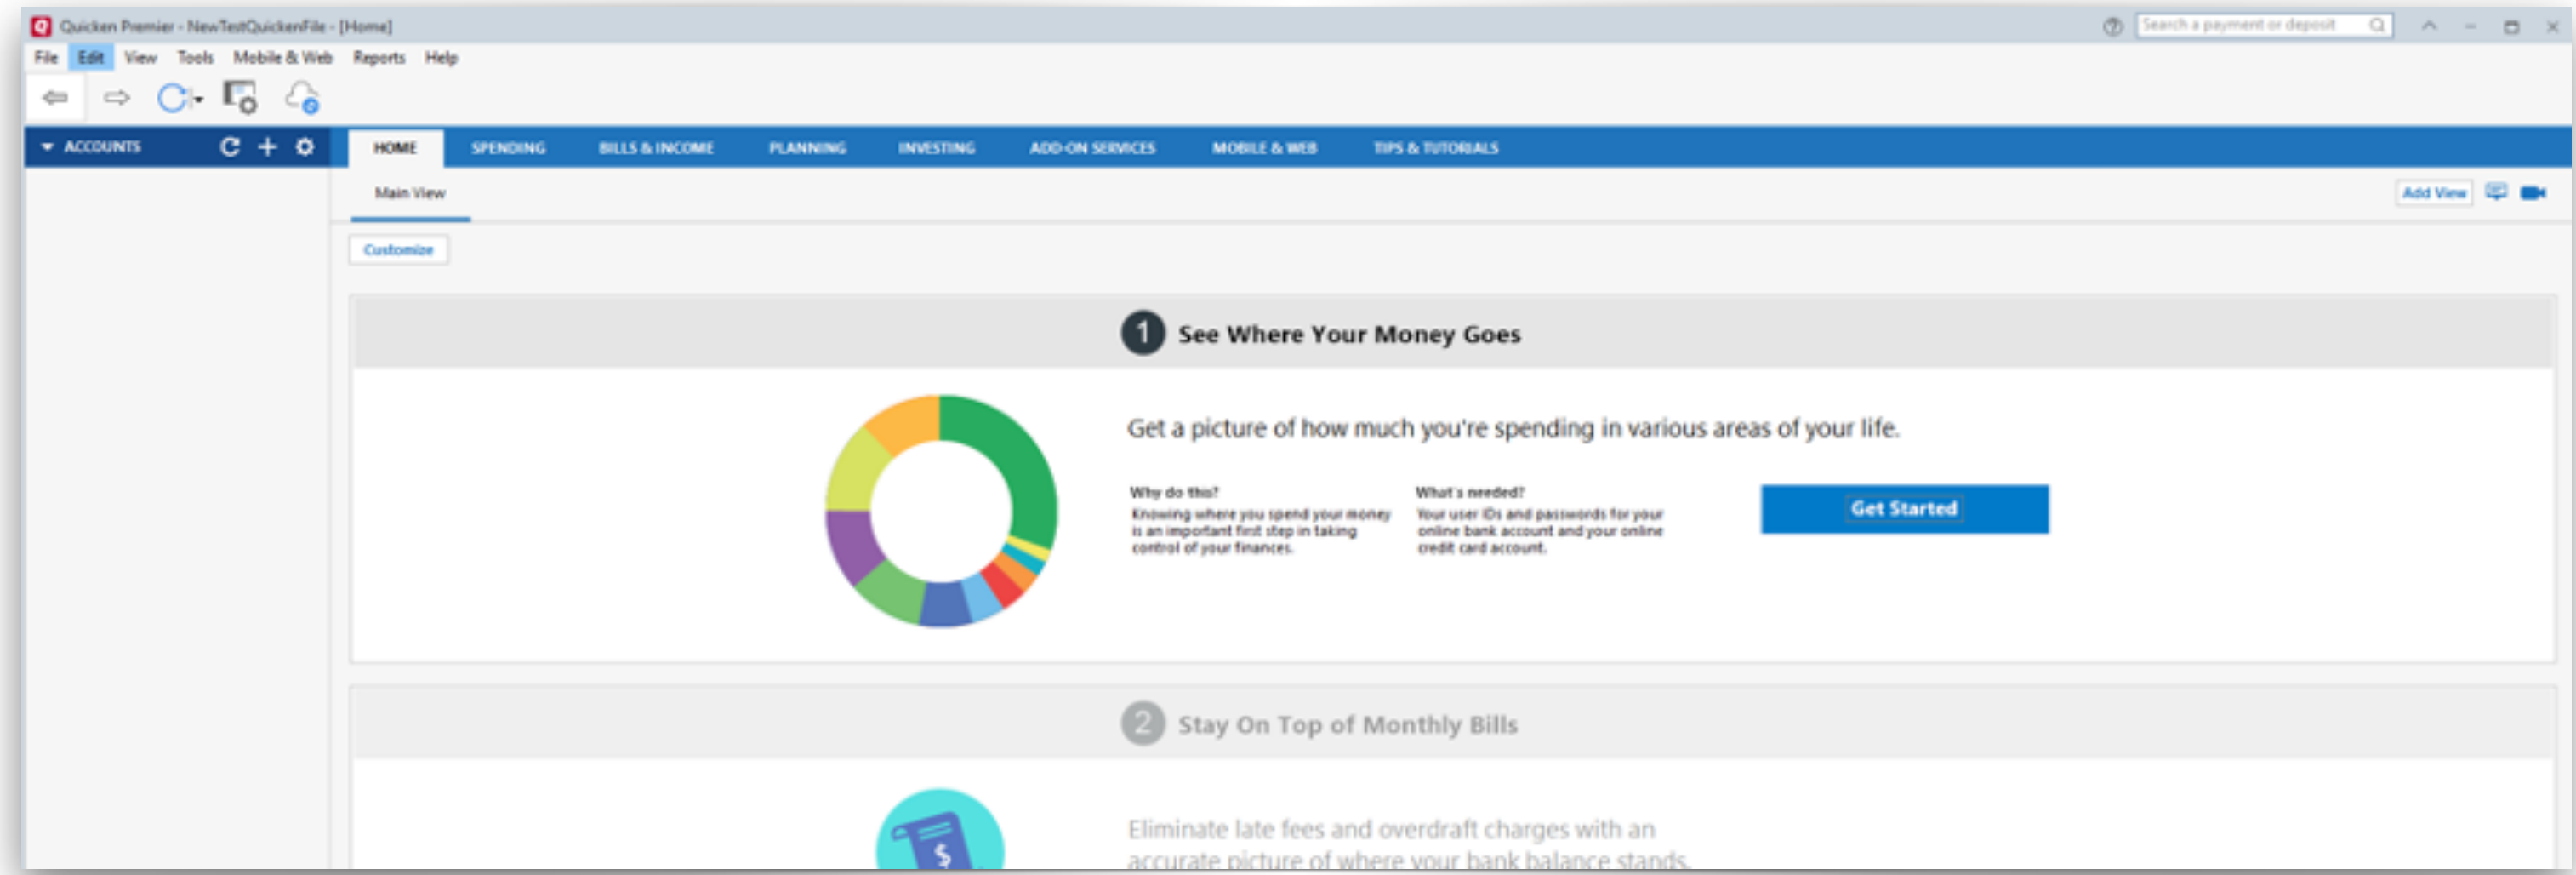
Quicken Premier - NewTestQuickenFile - [Home]

Search a payment or deposit

File Edit View Tools Mobile & Web Reports Help

ACCOUNTS

HOME SPENDING BILLS & INCOME PLANNING INVESTING ADD-ON SERVICES MOBILE & WEB TIPS & TUTORIALS

Main View

Add View

Customize

1 See Where Your Money Goes

Get a picture of how much you're spending in various areas of your life.

Why do this?
Knowing where you spend your money is an important first step in taking control of your finances.

What's needed?
Your user IDs and passwords for your online bank account and your online credit card account.

Get Started

2 Stay On Top of Monthly Bills

$

Eliminate late fees and overdraft charges with an accurate picture of where your bank balance stands.